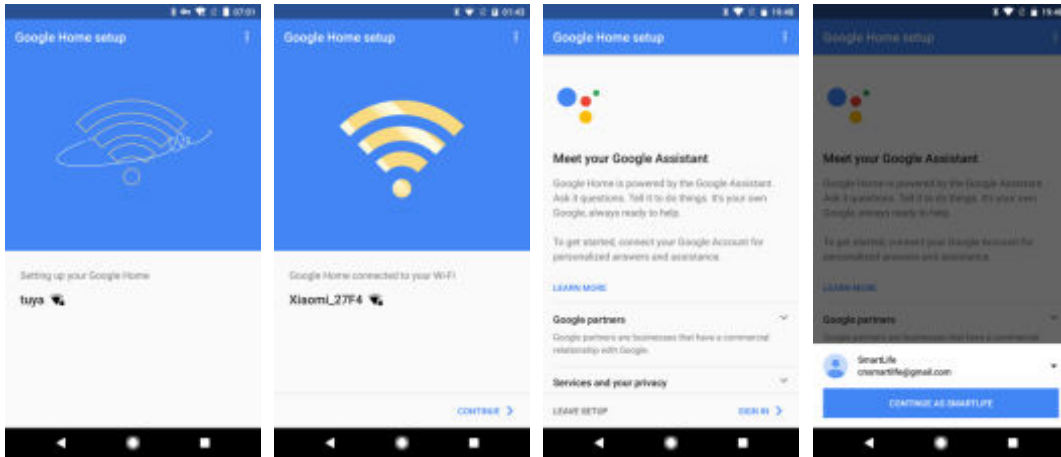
07:01

Google Home setup

Setting up your Google Home

tuya

01:43

Google Home setup

Google Home connected to your Wi-Fi

Xiaomi_27F4

CONTINUE

19:46

Google Home setup

Meet your Google Assistant

Google Home is powered by the Google Assistant. Ask it questions. Tell it to do things. It's your own Google, always ready to help.

To get started, connect your Google Account for personalized answers and assistance.

LEARN MORE

Google partners

Google partners are businesses that have a commercial relationship with Google.

Services and your privacy

LEAVE SETUP

SIGN IN

19:46

Google Home setup

Meet your Google Assistant

Google Home is powered by the Google Assistant. Ask it questions. Tell it to do things. It's your own Google, always ready to help.

To get started, connect your Google Account for personalized answers and assistance.

LEARN MORE

Google partners

Google partners are businesses that have a commercial

SmartLife

cnsmartlife@gmail.com

CONTINUE AS SMARTLIFE